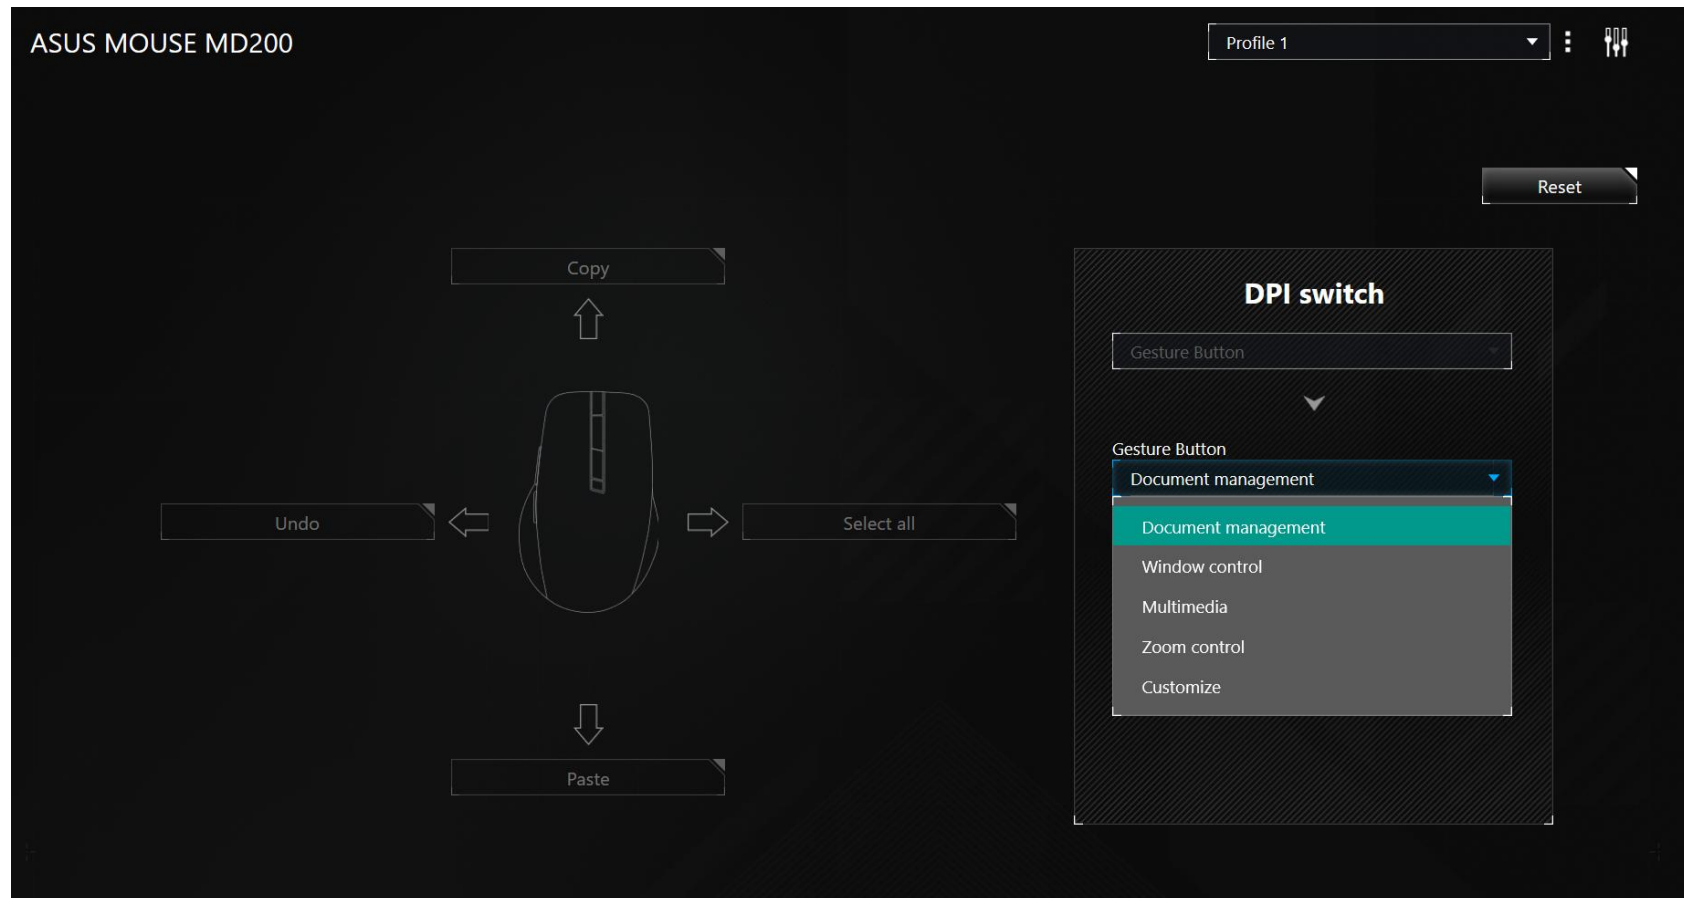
ASUS MOUSE MD200

Profile 1

Reset

Copy

Undo

Select all

Paste

DPI switch

Gesture Button

Gesture Button

Document management

Document management

Window control

Multimedia

Zoom control

Customize